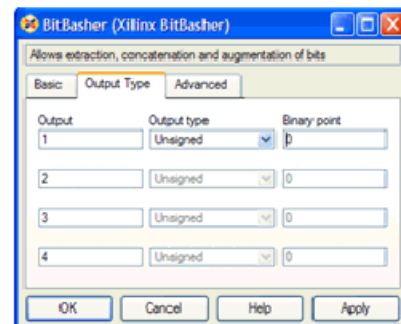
BitBasher (Xilinx BitBasher)

Allows extraction, concatenation and augmentation of bits

Basic | Output Type | Advanced

| Output | Output type | Binary point |
|---|---|---|
| 1 | Unsigned | 0 |
| 2 | Unsigned | 0 |
| 3 | Unsigned | 0 |
| 4 | Unsigned | 0 |

OK | Cancel | Help | Apply